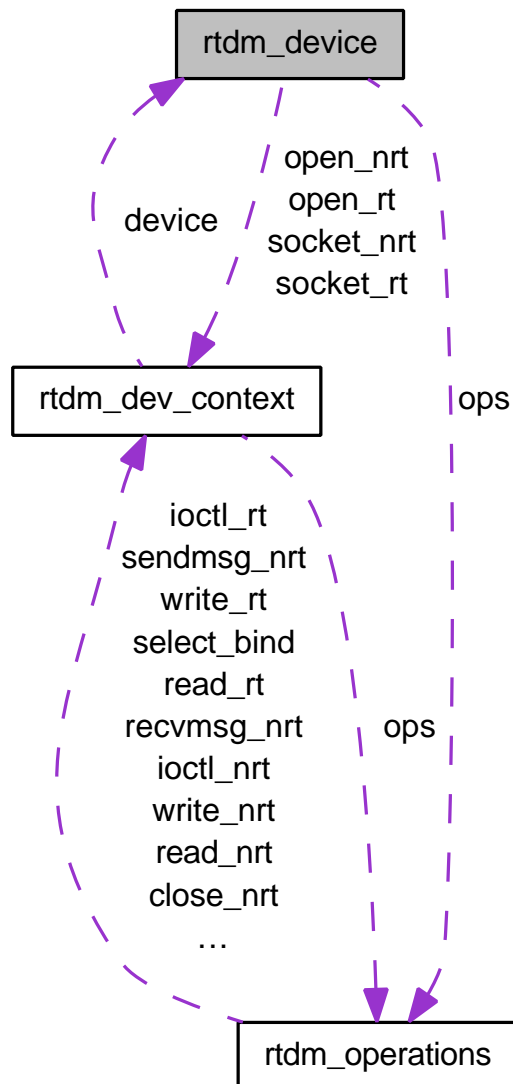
rtdm_device

device

open_nrt
open_rt
socket_nrt
socket_rt

rtdm_dev_context

ops

ioctl_rt
sendmsg_nrt
write_rt
select_bind
read_rt
recvmsg_nrt
ioctl_nrt
write_nrt
read_nrt
close_nrt
...

ops

rtdm_operations